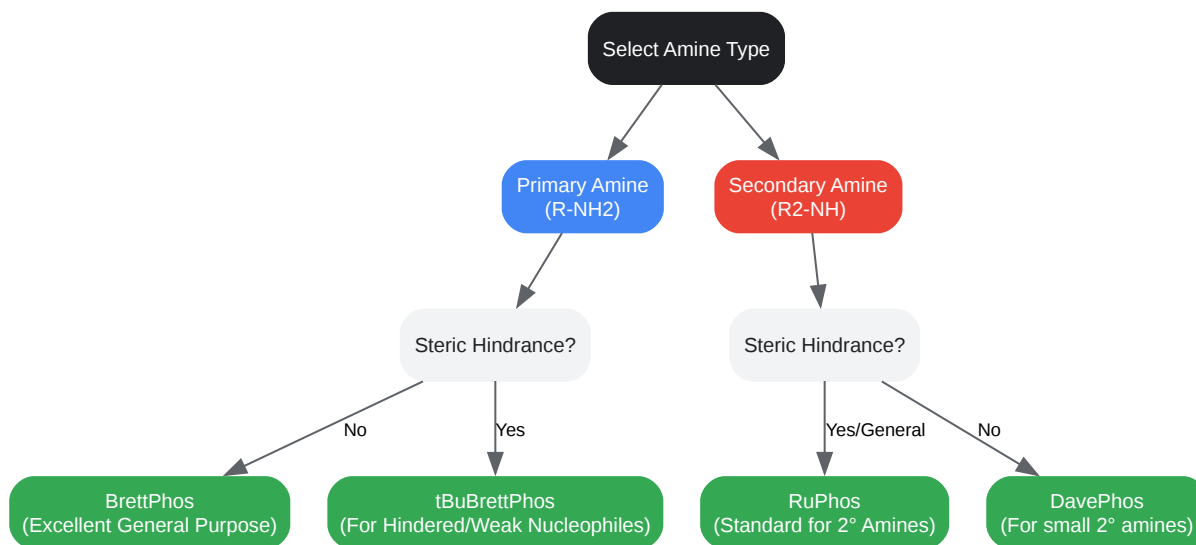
Select Amine Type

Primary Amine
(R-NH2)

Secondary Amine
(R2-NH)

Steric Hindrance?

Steric Hindrance?

No

Yes

Yes/General

No

BrettPhos
(Excellent General Purpose)

tBuBrettPhos
(For Hindered/Weak Nucleophiles)

RuPhos
(Standard for 2° Amines)

DavePhos
(For small 2° amines)